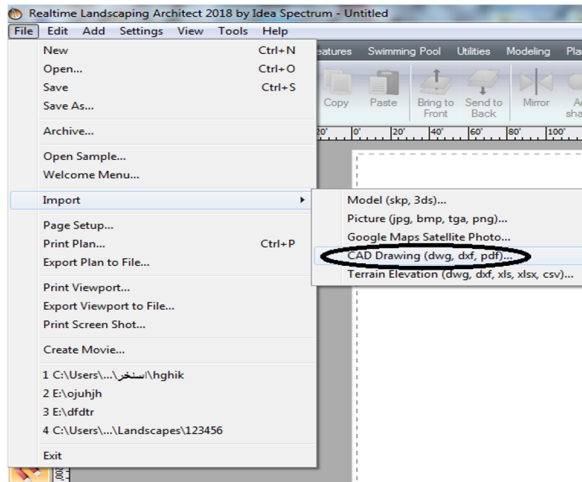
Realtime Landscaping Architect 2018 by Idea Spectrum - Untitled

File Edit Add Settings View Tools Help

New Ctrl+N
Open... Ctrl+O
Save Ctrl+S
Save As...
Archive...
Open Sample...
Welcome Menu...
Import
Page Setup...
Print Plan... Ctrl+P
Export Plan to File...
Print Viewport...
Export Viewport to File...
Print Screen Shot...
Create Movie...
1 C:\Users\...\استخر\hghik
2 E:\ojuhjh
3 E:\dfdtr
4 C:\Users\...\Landscapes\123456
Exit

Model (skp, 3ds)...
Picture (jpg, bmp, tga, png)...
Google Maps Satellite Photo...
CAD Drawing (dwg, dxf, pdf)...
Terrain Elevation (dwg, dxf, xls, xlsx, csv)...

eatures Swimming Pool Utilities Modeling Pla

Copy Paste Bring to Front Send to Back Mirror A sha

20' 0' 20' 40' 60' 80' 100'